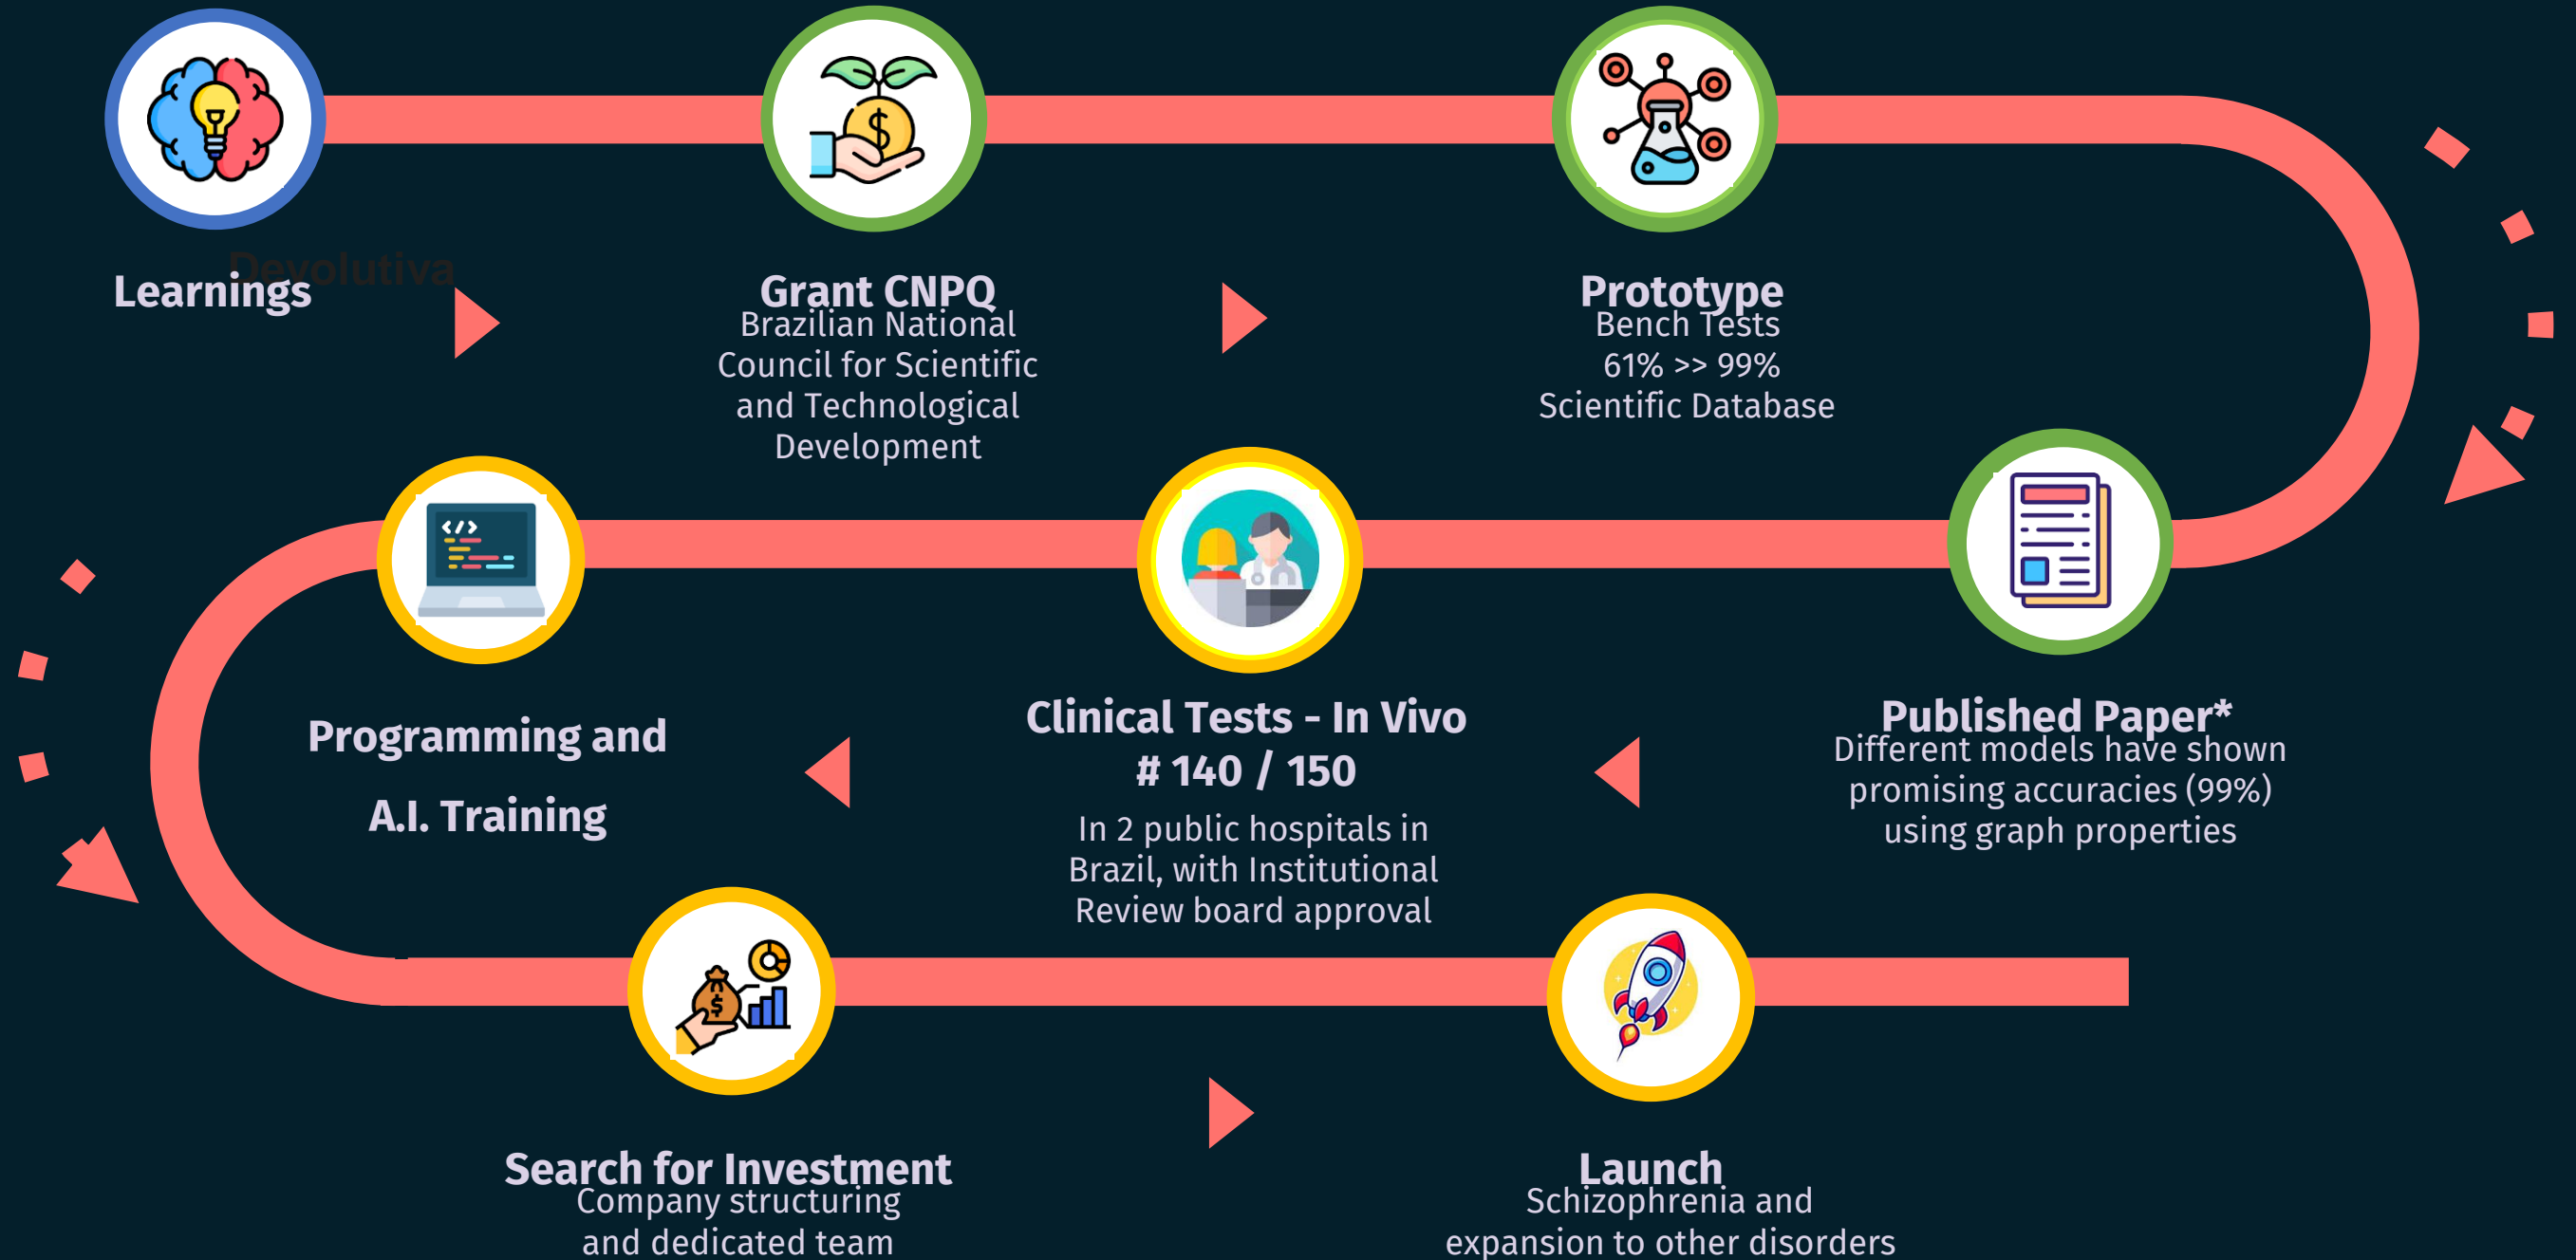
Devolutiva

Learnings

Grant CNPQ
Brazilian National Council for Scientific and Technological Development

Prototype
Bench Tests
61% >> 99%
Scientific Database

Programming and
A.I. Training

Clinical Tests - In Vivo
# 140 / 150
In 2 public hospitals in Brazil, with Institutional Review board approval

Published Paper*
Different models have shown promising accuracies (99%) using graph properties

Search for Investment
Company structuring and dedicated team

Launch
Schizophrenia and expansion to other disorders